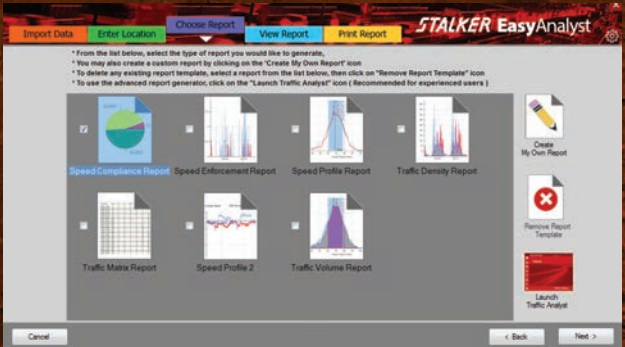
Import Data
Enter Location
Choose Report
View Report
Print Report
STALKER EasyAnalyst

* From the list below, select the type of report you would like to generate.
* You may also create a custom report by clicking on the 'Create My Own Report' icon
* To delete any existing report template, select a report from the list below, then click on "Remove Report Template" icon
* To use the advanced report generator, click on the "Launch Traffic Analyst" icon ( Recommended for experienced users )

Speed Compliance Report
Speed Enforcement Report
Speed Profile Report
Traffic Density Report
Traffic Matrix Report
Speed Profile 2
Traffic Volume Report

Create My Own Report
Remove Report Template
Launch Traffic Analyst

Cancel
< Back
Next >